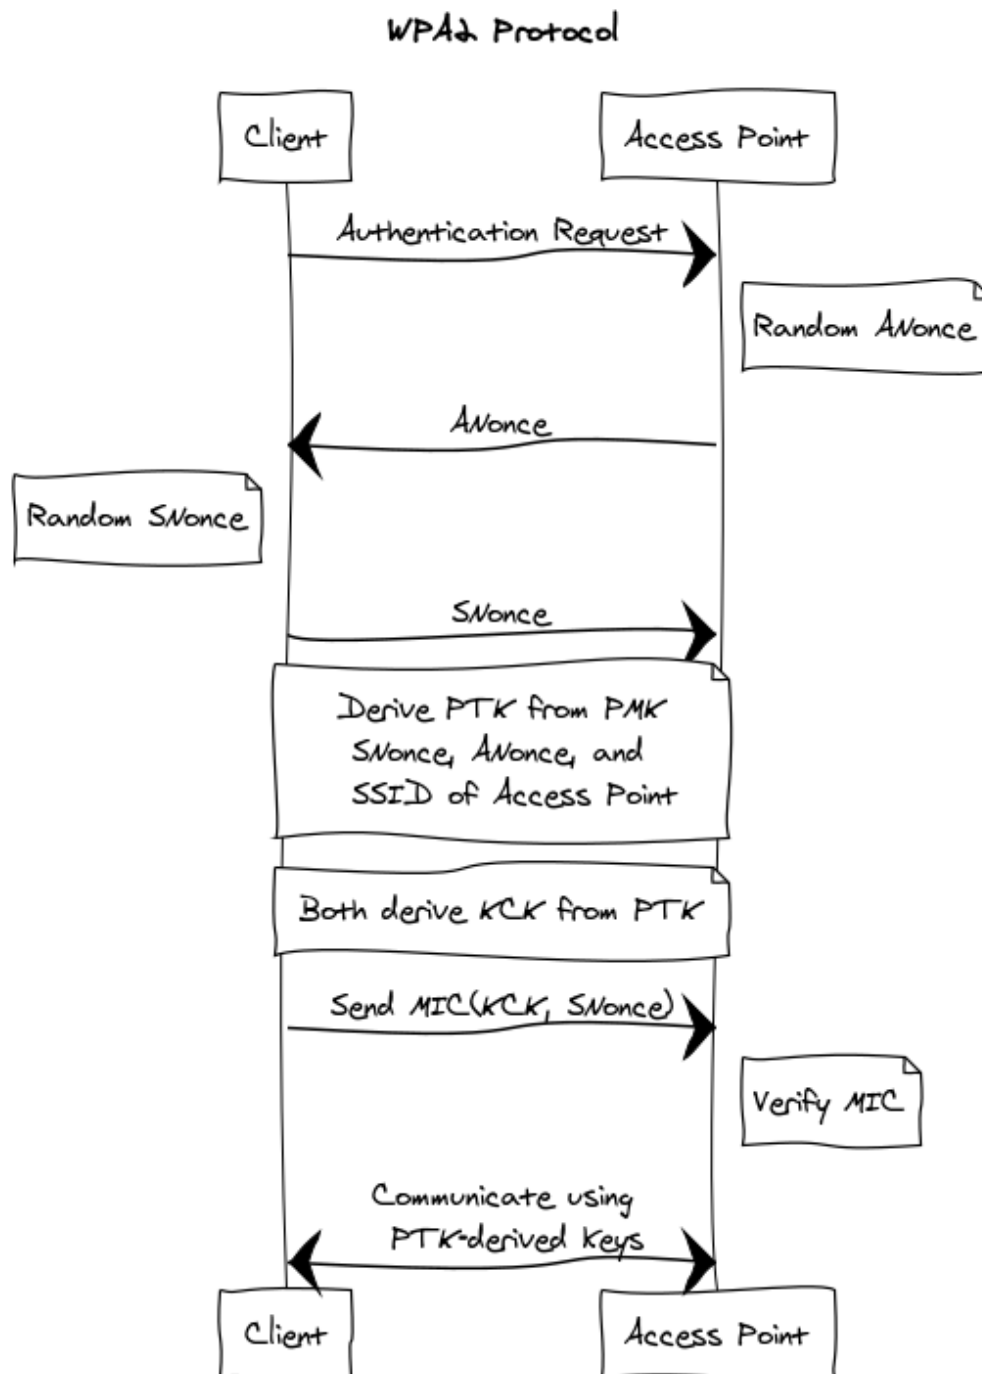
WPA2 Protocol

Client

Access Point

Authentication Request

Random ANonce

ANonce

Random SNonce

SNonce

Derive PTK from PMK SNonce, ANonce, and SSID of Access Point

Both derive KCK from PTK

Send MIC(KCK, SNonce)

Verify MIC

Communicate using PTK-derived Keys

Client

Access Point